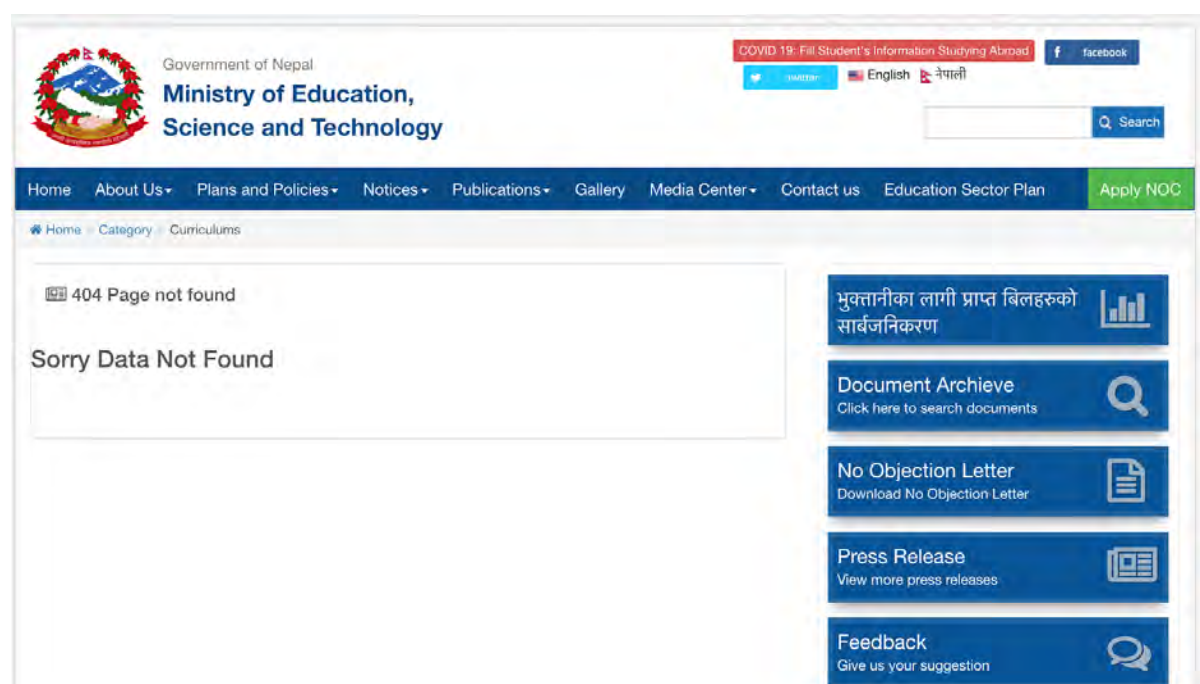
Government of Nepal
Ministry of Education, Science and Technology

COVID 19: Fill Student's Information Studying Abroad
facebook
twitter
English नेपाली
Search

Home About Us Plans and Policies Notices Publications Gallery Media Center Contact us Education Sector Plan Apply NOC

Home Category Curriculums

404 Page not found

Sorry Data Not Found

भुक्तानीका लागी प्राप्त बिलहरुको सार्बजनिकरण

Document Archieve
Click here to search documents

No Objection Letter
Download No Objection Letter

Press Release
View more press releases

Feedback
Give us your suggestion